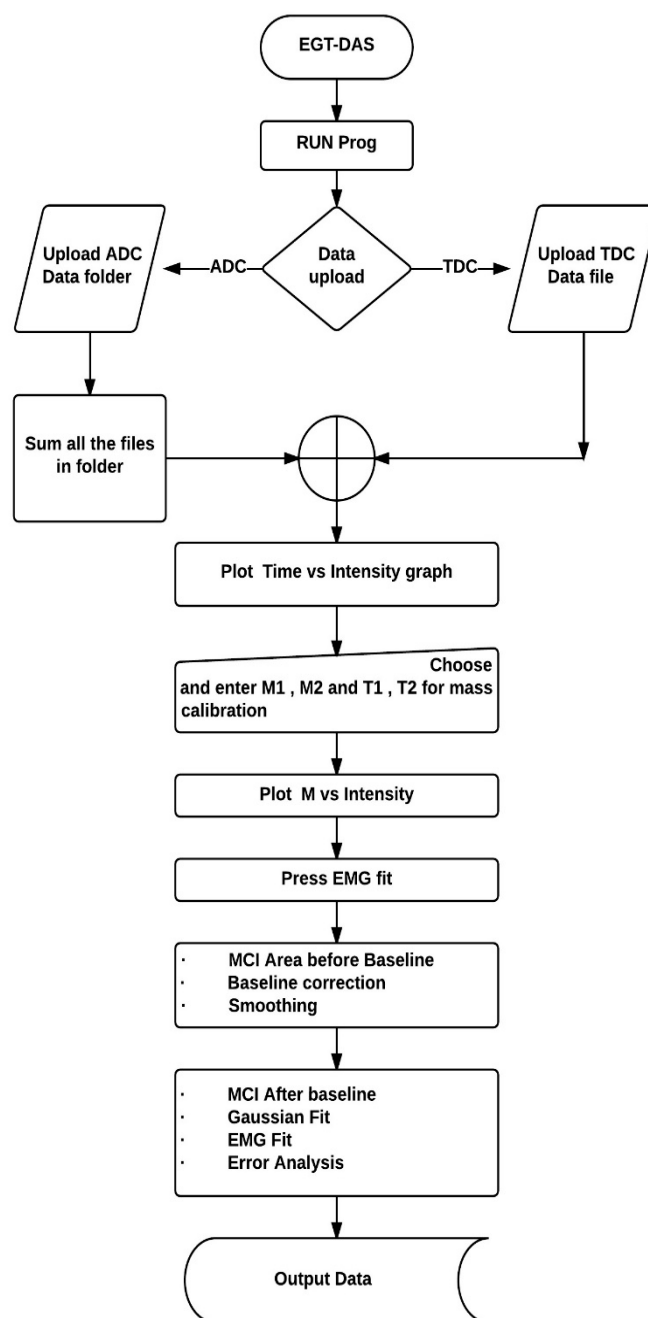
EGT-DAS

RUN Prog

Upload ADC Data folder

ADC

Data upload

TDC

Upload TDC Data file

Sum all the files in folder

Plot Time vs Intensity graph

Choose and enter M1 , M2 and T1 , T2 for mass calibration

Plot M vs Intensity

Press EMG fit

· MCI Area before Baseline
· Baseline correction
· Smoothing

· MCI After baseline
· Gaussian Fit
· EMG Fit
· Error Analysis

Output Data